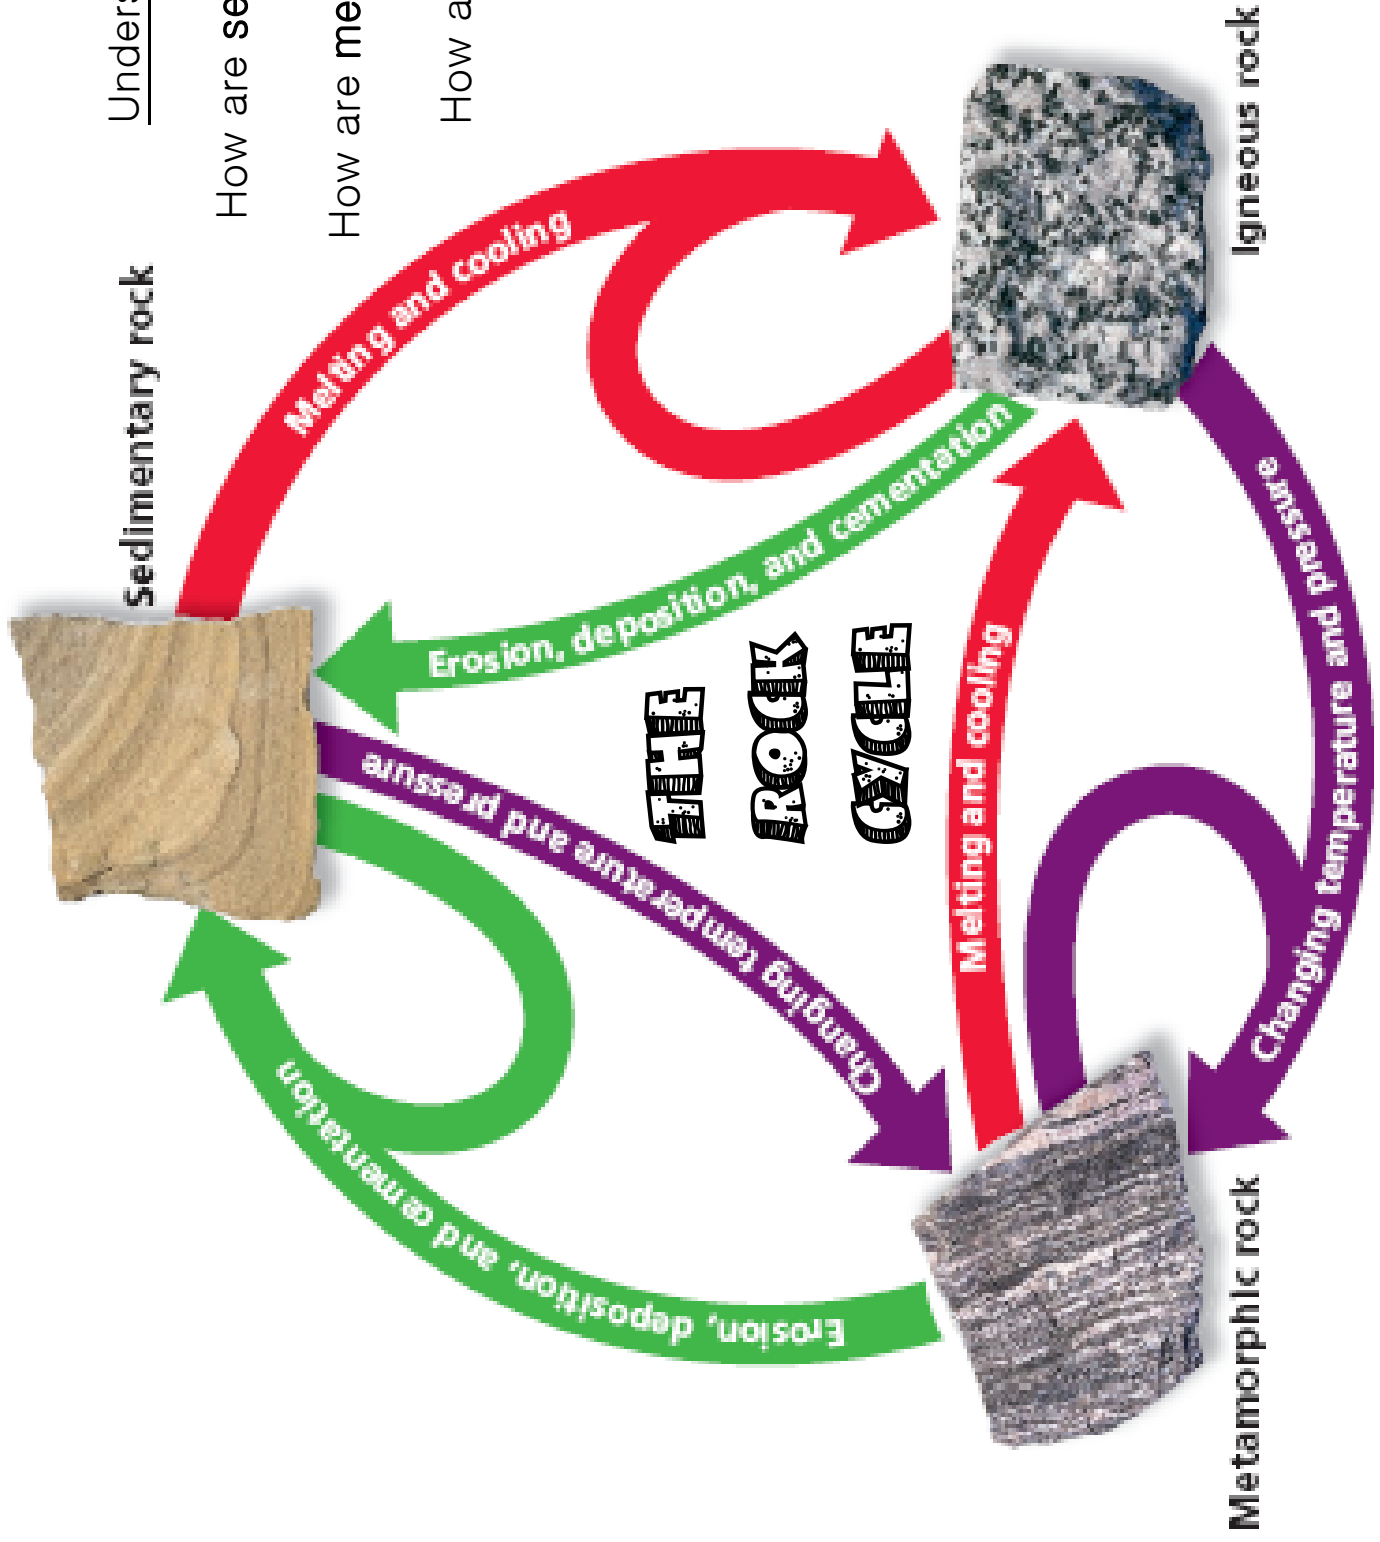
Unders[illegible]

How are se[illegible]

How are me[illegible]

How a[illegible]

Sedimentary rock

Igneous rock

Metamorphic rock

Melting and cooling

Erosion, deposition, and cementation

Changing temperature and pressure

THE ROCK CYCLE

Melting and cooling

Changing temperature and pressure

Erosion, deposition, and cementation

Changing temperature and pressure